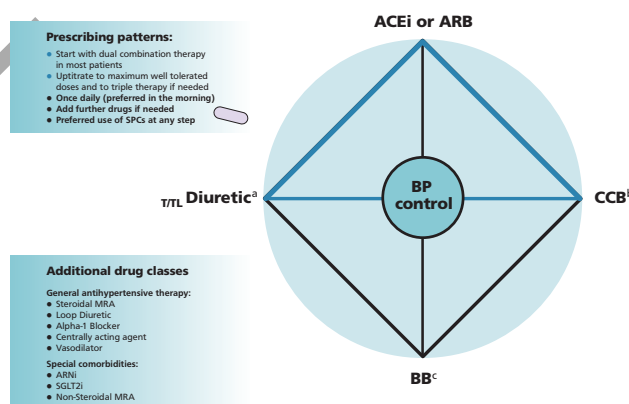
Prescribing patterns:

- Start with dual combination therapy in most patients
- Uptitrate to maximum well tolerated doses and to triple therapy if needed
- Once daily (preferred in the morning)
- Add further drugs if needed
- Preferred use of SPCs at any step

ACEi or ARB

T/TL Diuretic$^a$

BP control

CCB$^b$

BB$^c$

Additional drug classes

General antihypertensive therapy:

- Steroidal MRA
- Loop Diuretic
- Alpha-1 Blocker
- Centrally acting agent
- Vasodilator

Special comorbidities:

- ARNi
- SGLT2i
- Non-Steroidal MRA